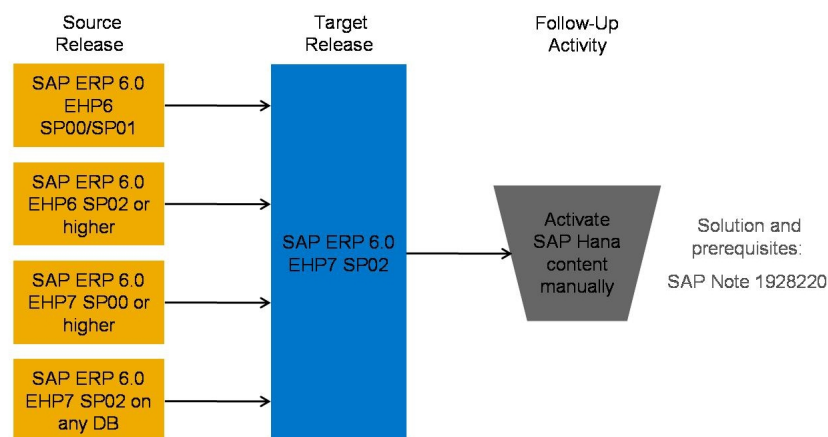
Source Release

Target Release

Follow-Up Activity

SAP ERP 6.0 EHP6 SP00/SP01

SAP ERP 6.0 EHP6 SP02 or higher

SAP ERP 6.0 EHP7 SP00 or higher

SAP ERP 6.0 EHP7 SP02 on any DB

SAP ERP 6.0 EHP7 SP02

Activate SAP Hana content manually

Solution and prerequisites:

SAP Note 1928220